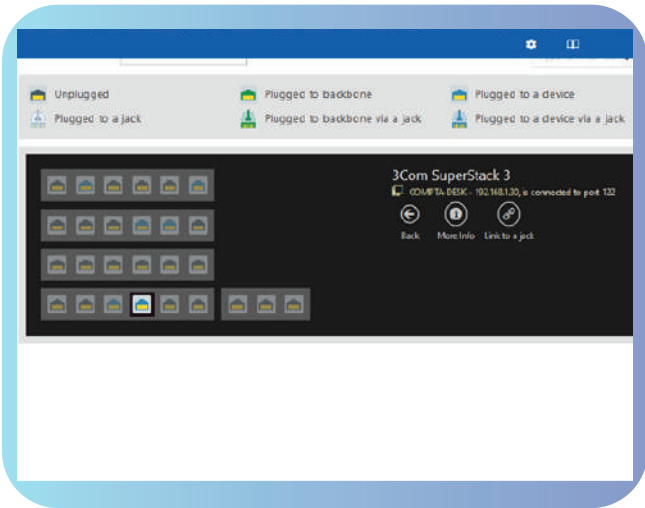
Unplugged
Plugged to a jack

Plugged to backbone
Plugged to backbone via a jack

Plugged to a device
Plugged to a device via a jack

3Com SuperStack 3
COMPTA-DESK - 192.168.1.30, is connected to port 132

Back
More info
Link to a jack